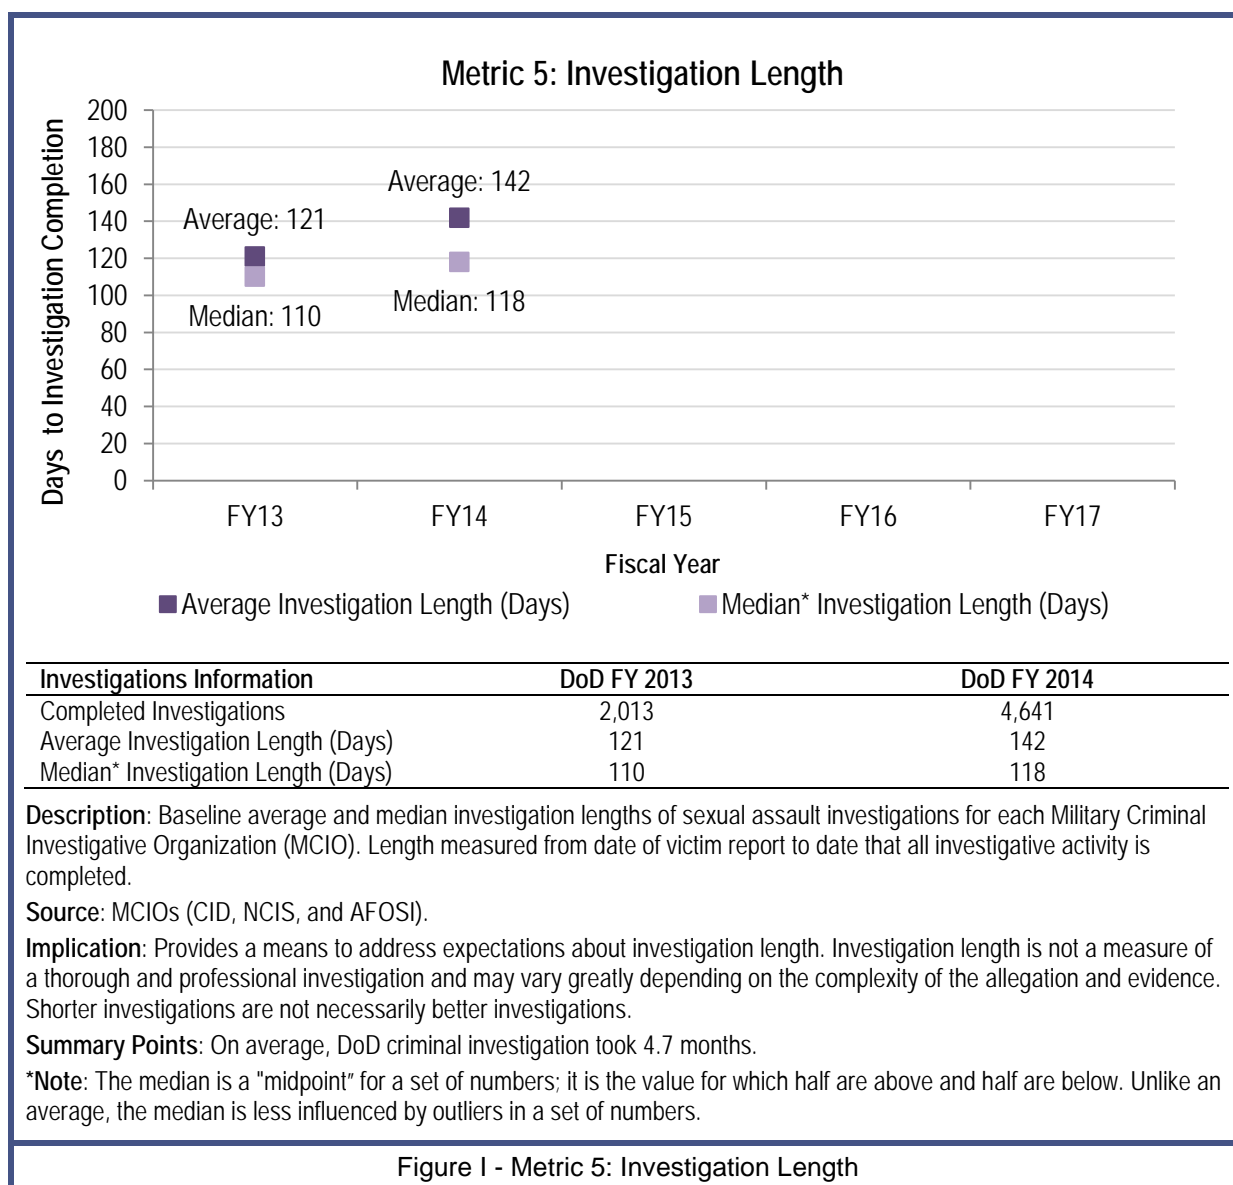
Metric 5: Investigation Length

Days to Investigation Completion

200
180
160
140
120
100
80
60
40
20
0

Average: 121
Median: 110
Average: 142
Median: 118

FY13 FY14 FY15 FY16 FY17

Fiscal Year

Average Investigation Length (Days) Median* Investigation Length (Days)

| Investigations Information | DoD FY 2013 | DoD FY 2014 |
|---|---|---|
| Completed Investigations | 2,013 | 4,641 |
| Average Investigation Length (Days) | 121 | 142 |
| Median* Investigation Length (Days) | 110 | 118 |

Description: Baseline average and median investigation lengths of sexual assault investigations for each Military Criminal Investigative Organization (MCIO). Length measured from date of victim report to date that all investigative activity is completed.

Source: MCIOs (CID, NCIS, and AFOSI).

Implication: Provides a means to address expectations about investigation length. Investigation length is not a measure of a thorough and professional investigation and may vary greatly depending on the complexity of the allegation and evidence. Shorter investigations are not necessarily better investigations.

Summary Points: On average, DoD criminal investigation took 4.7 months.

*Note: The median is a "midpoint" for a set of numbers; it is the value for which half are above and half are below. Unlike an average, the median is less influenced by outliers in a set of numbers.

Figure I - Metric 5: Investigation Length